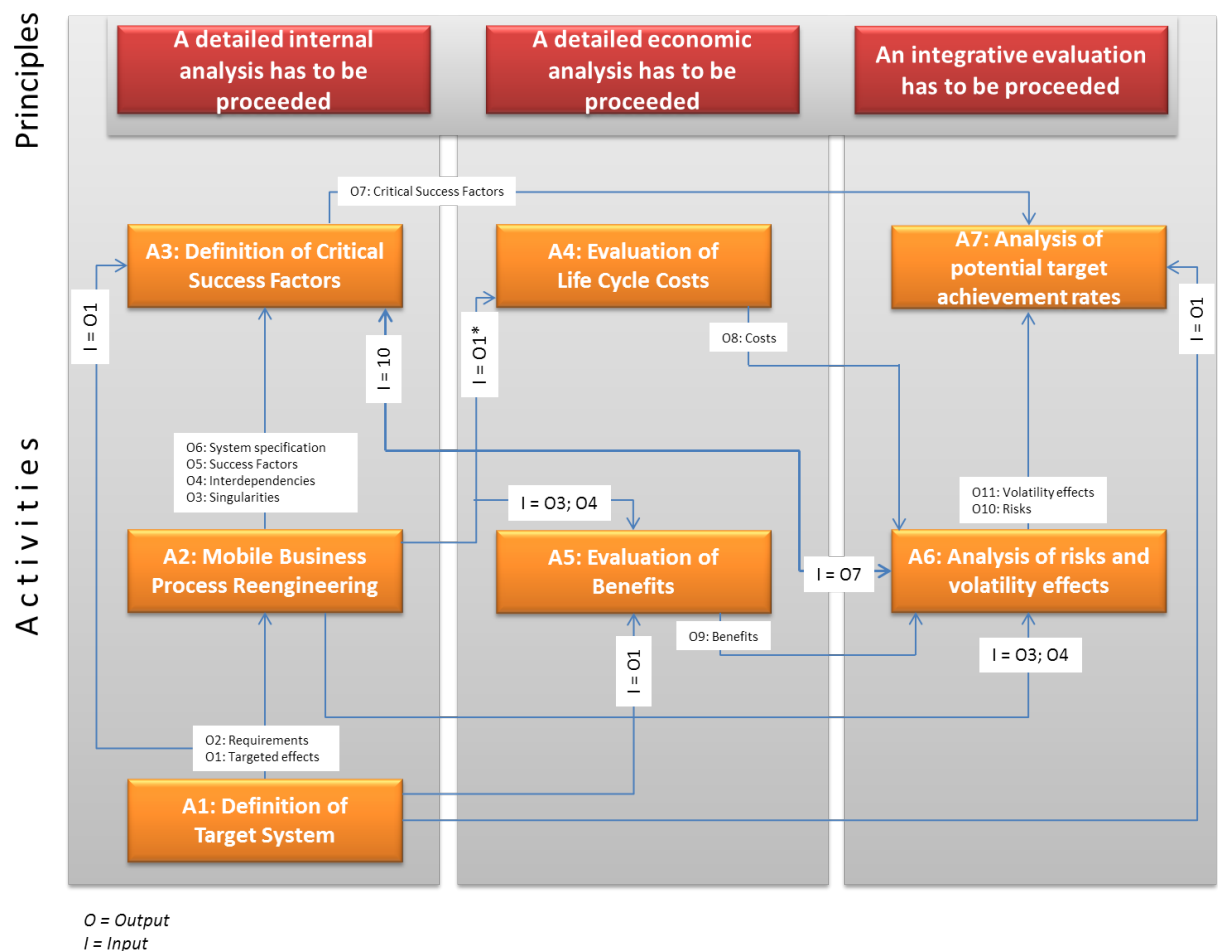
Principles

A detailed internal analysis has to be proceeded

A detailed economic analysis has to be proceeded

An integrative evaluation has to be proceeded

Activities

O7: Critical Success Factors

A3: Definition of Critical Success Factors

A4: Evaluation of Life Cycle Costs

A7: Analysis of potential target achievement rates

I = O1

I = 10

I = O1*

O8: Costs

I = O1

O6: System specification
O5: Success Factors
O4: Interdependencies
O3: Singularities

I = O3; O4

O11: Volatility effects
O10: Risks

A2: Mobile Business Process Reengineering

A5: Evaluation of Benefits

I = O7

A6: Analysis of risks and volatility effects

O9: Benefits

I = O1

I = O3; O4

O2: Requirements
O1: Targeted effects

A1: Definition of Target System

O = Output
I = Input